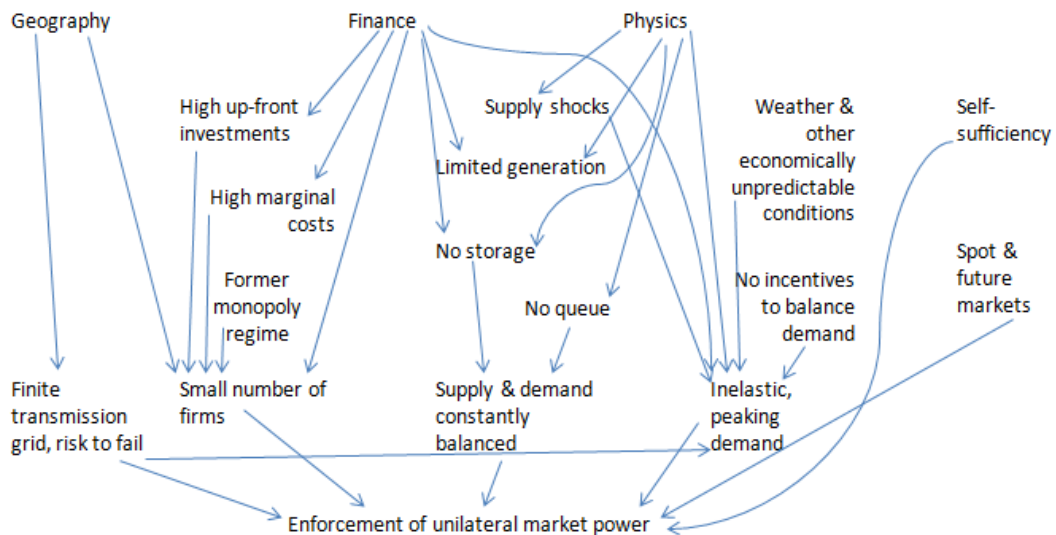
Geography

Finance

Physics

High up-front investments

Supply shocks

Weather & other economically unpredictable conditions

Self-sufficiency

Limited generation

High marginal costs

No storage

Spot & future markets

Former monopoly regime

No incentives to balance demand

No queue

Finite transmission grid, risk to fail

Small number of firms

Supply & demand constantly balanced

Inelastic, peaking demand

Enforcement of unilateral market power